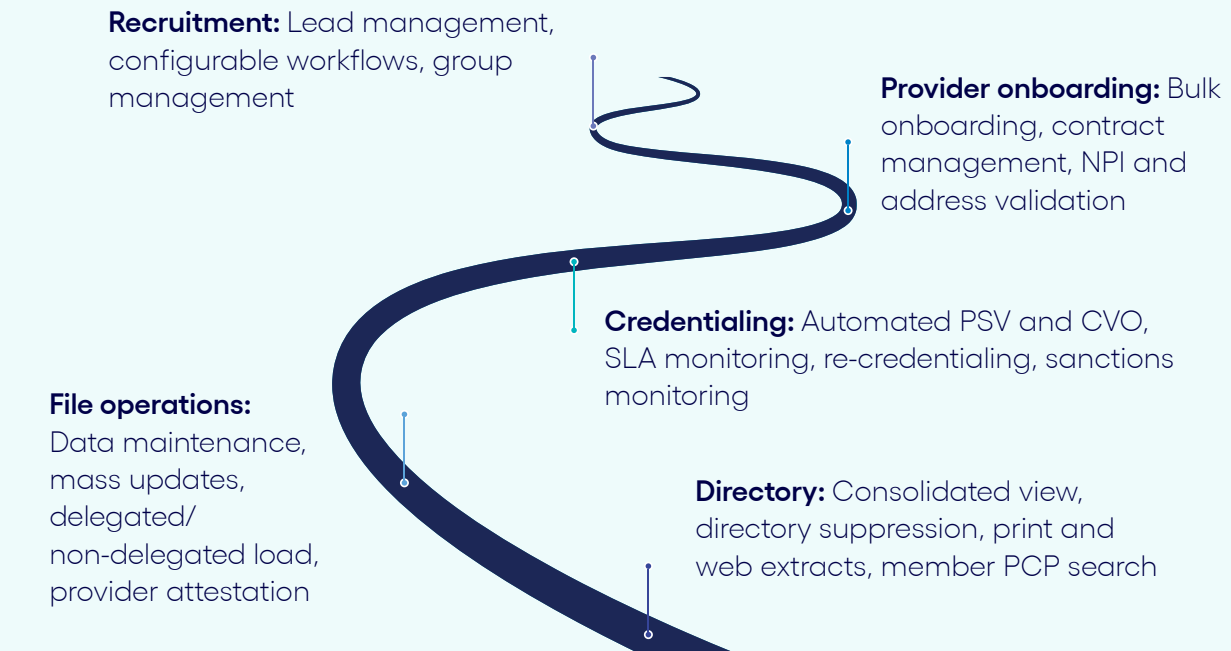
**Recruitment:** Lead management, configurable workflows, group management

**Provider onboarding:** Bulk onboarding, contract management, NPI and address validation

**Credentialing:** Automated PSV and CVO, SLA monitoring, re-credentialing, sanctions monitoring

**File operations:** Data maintenance, mass updates, delegated/ non-delegated load, provider attestation

**Directory:** Consolidated view, directory suppression, print and web extracts, member PCP search